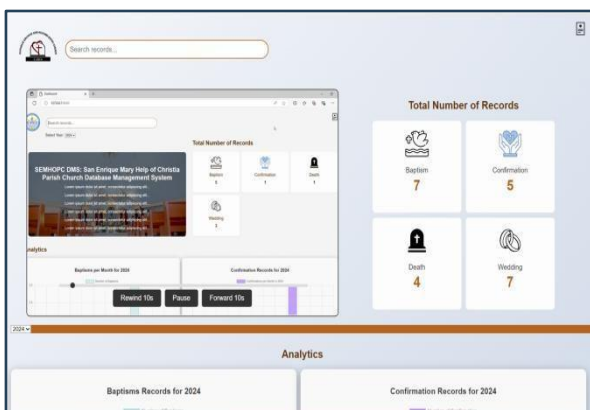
Search records...

Total Number of Records

Baptism
7

Confirmation
5

Death
4

Wedding
7

Search records...

Select Year: 2024

Total Number of Records

SEMHOPC DMS: San Enrique Mary Help of Christia Parish Church Database Management System

Baptism
3

Confirmation
1

Death
1

Wedding
3

Analytics

Baptisms per Month for 2024

Confirmation Records for 2024

Rewind 10s

Pause

Forward 10s

2024

Analytics

Baptisms Records for 2024

Confirmation Records for 2024